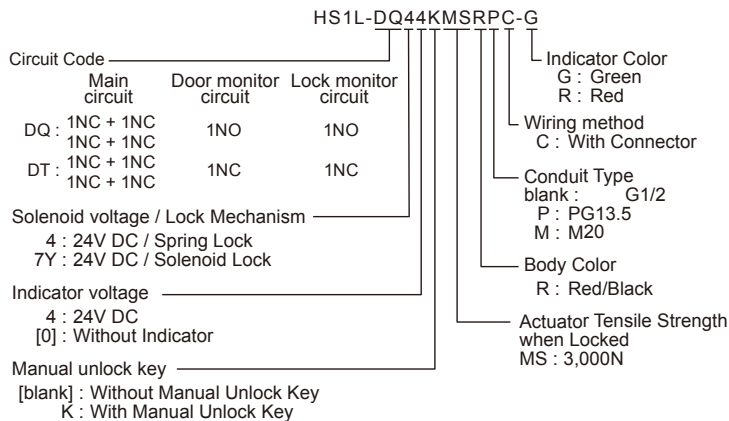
HS1L-DQ44KMSRPC-G

Circuit Code

| | Main circuit | Door monitor circuit | Lock monitor circuit |
|---|---|---|---|
| DQ : | 1NC + 1NC 1NC + 1NC | 1NO | 1NO |
| DT : | 1NC + 1NC 1NC + 1NC | 1NC | 1NC |

Solenoid voltage / Lock Mechanism
4 : 24V DC / Spring Lock
7Y : 24V DC / Solenoid Lock

Indicator voltage
4 : 24V DC
[0] : Without Indicator

Manual unlock key
[blank] : Without Manual Unlock Key
K : With Manual Unlock Key

Indicator Color
G : Green
R : Red

Wiring method
C : With Connector

Conduit Type
blank : G1/2
P : PG13.5
M : M20

Body Color
R : Red/Black

Actuator Tensile Strength when Locked
MS : 3,000N